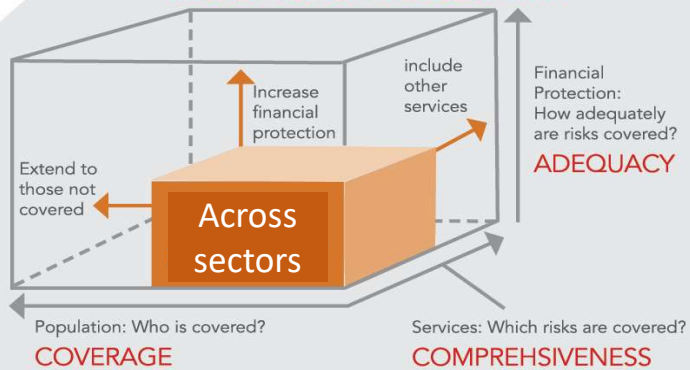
Increase financial protection

include other services

Financial Protection: How adequately are risks covered?

ADEQUACY

Extend to those not covered

Across sectors

Population: Who is covered?

COVERAGE

Services: Which risks are covered?

COMPREHSIVENESS